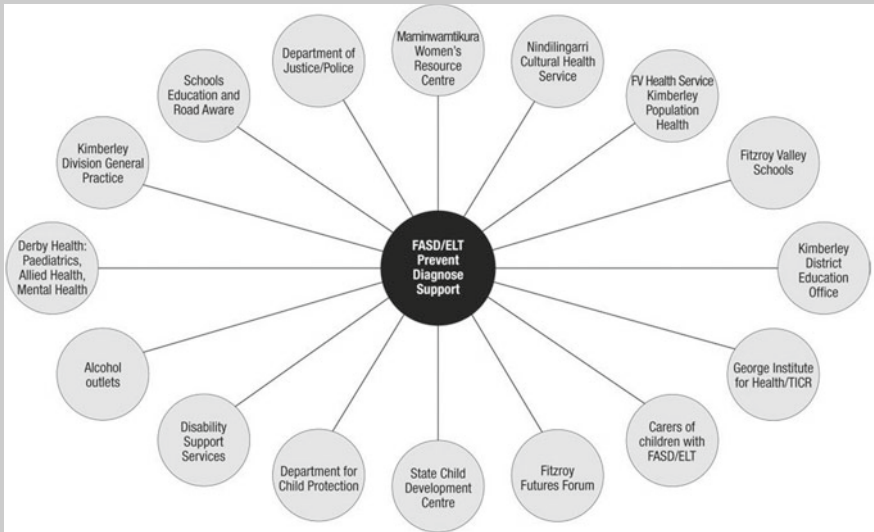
FASD/ELT Prevent Diagnose Support

Marninwarntikura Women's Resource Centre

Nindilingarri Cultural Health Service

FV Health Service Kimberley Population Health

Fitzroy Valley Schools

Kimberley District Education Office

George Institute for Health/TICR

Carers of children with FASD/ELT

Fitzroy Futures Forum

State Child Development Centre

Department for Child Protection

Disability Support Services

Alcohol outlets

Derby Health: Paediatrics, Allied Health, Mental Health

Kimberley Division General Practice

Schools Education and Road Aware

Department of Justice/Police